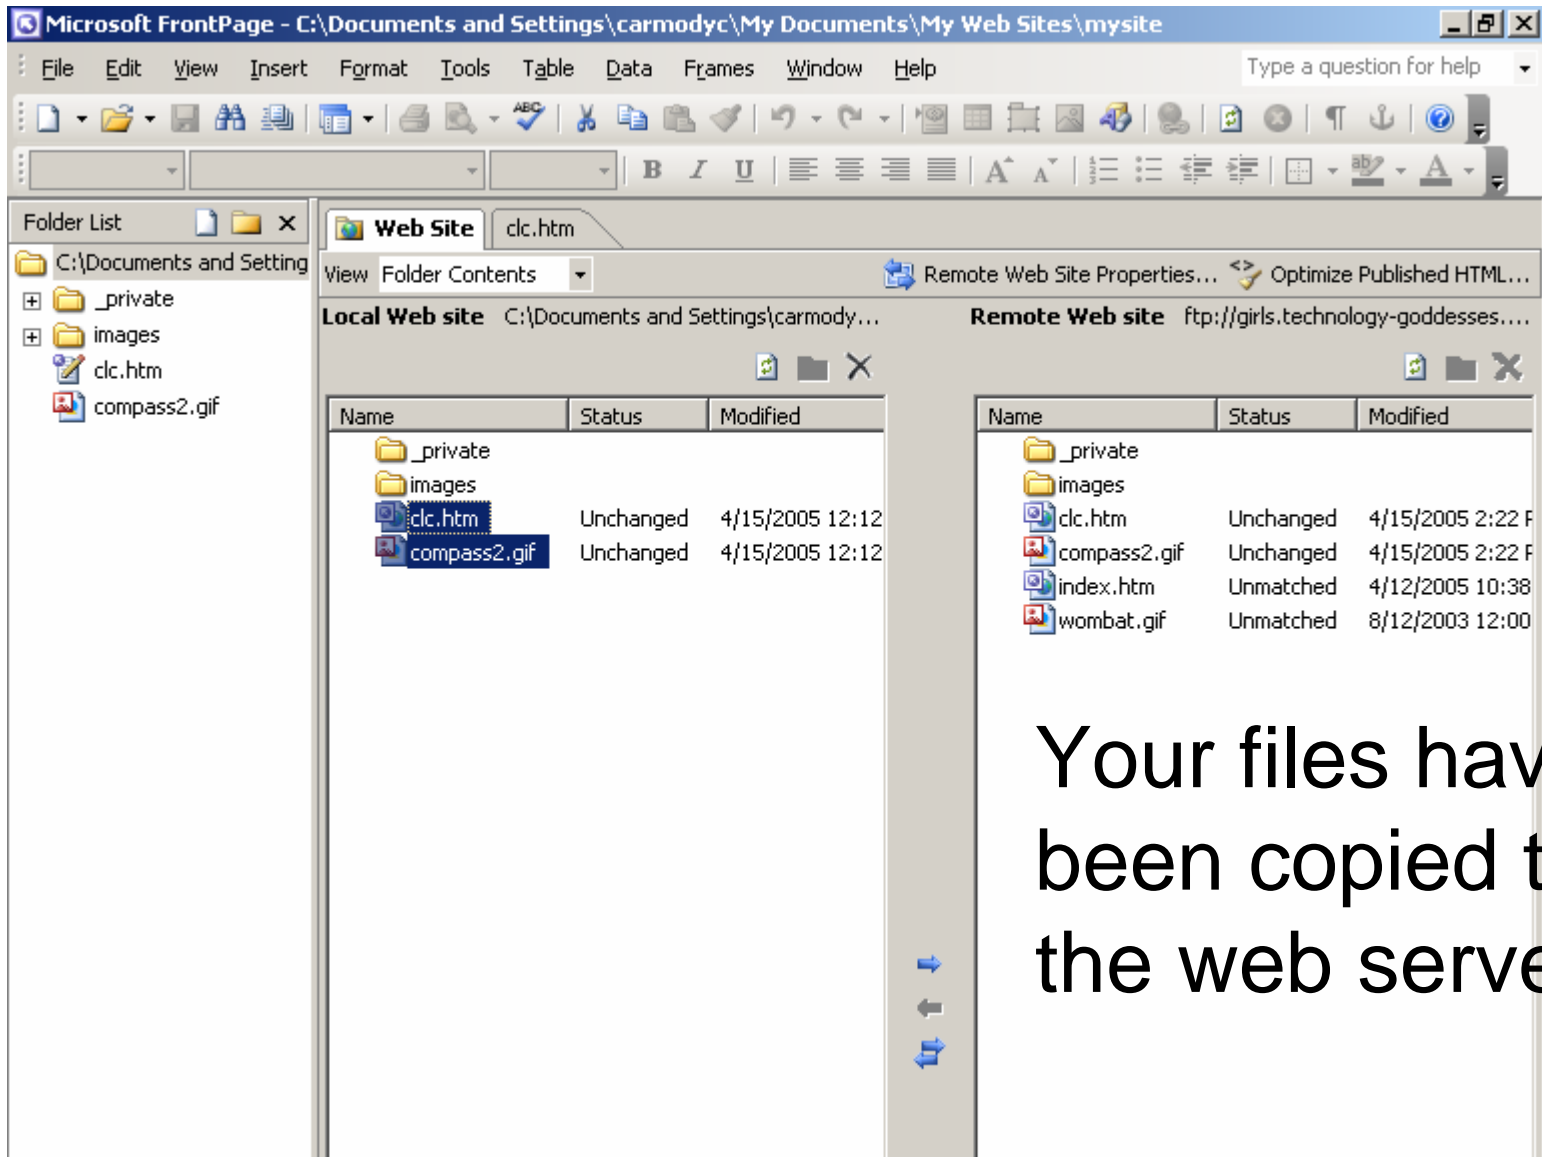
Microsoft FrontPage - C:\Documents and Settings\carmodyc\My Documents\My Web Sites\mysite

File Edit View Insert Format Tools Table Data Frames Window Help

Type a question for help

Folder List

C:\Documents and Setting

_private

images

clc.htm

compass2.gif

Web Site clc.htm

View Folder Contents

Remote Web Site Properties... Optimize Published HTML...

Local Web site C:\Documents and Settings\carmody...

Remote Web site ftp://girls.technology-goddesses....

| Name | Status | Modified |
|---|---|---|
| _private | | |
| images | | |
| clc.htm | Unchanged | 4/15/2005 12:12 |
| compass2.gif | Unchanged | 4/15/2005 12:12 |

| Name | Status | Modified |
|---|---|---|
| _private | | |
| images | | |
| clc.htm | Unchanged | 4/15/2005 2:22 F |
| compass2.gif | Unchanged | 4/15/2005 2:22 F |
| index.htm | Unmatched | 4/12/2005 10:38 |
| wombat.gif | Unmatched | 8/12/2003 12:00 |

Your files hav been copied t the web serve